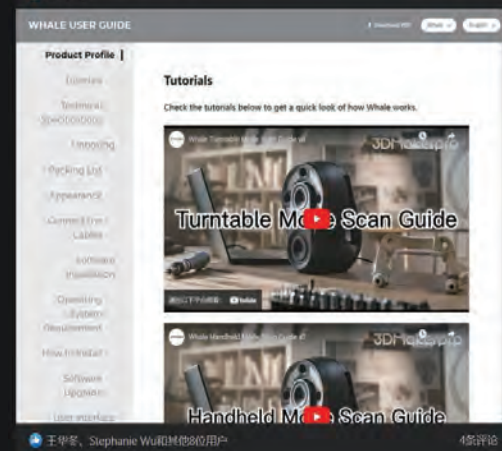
WHALE USER GUIDE
Download PDF
Whale
English

Product Profile
Tutorials
Technical Specifications
Unboxing
Packing List
Appearance
Connecting Cables
Software Installation
Operating System Requirement
How to Install
Software Upgrades
User Interface

Tutorials

Check the tutorials below to get a quick look of how Whale works.

Whale Turntable Mode Scan Guide
3DMakerpro
Turntable Mode Scan Guide
前往 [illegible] YouTube

Whale Handheld Mode Scan Guide
3DMakerpro
Handheld Mode Scan Guide

王华冬、Stephanie Wu和其他8位用户
4条评论